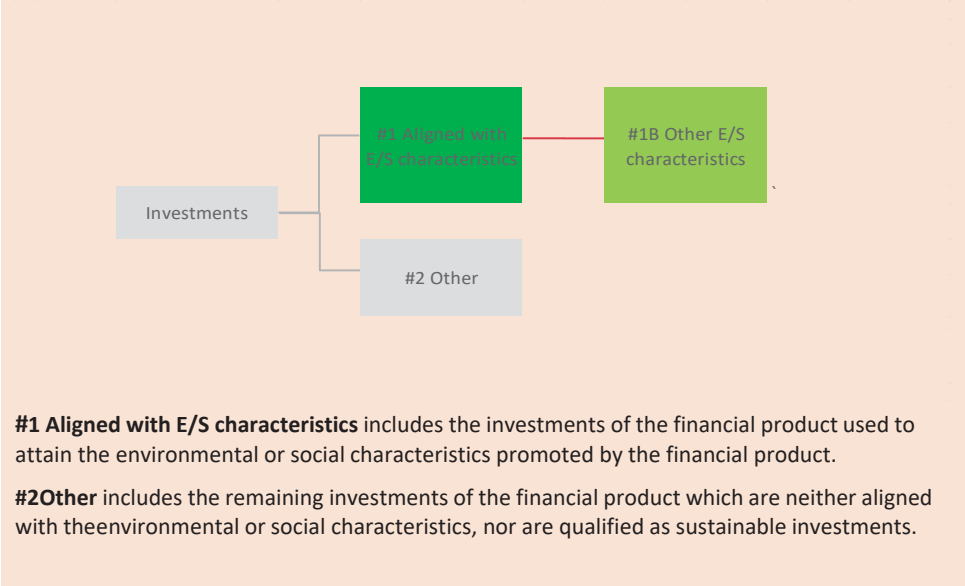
#1 Aligned with E/S characteristics

#1B Other E/S characteristics

Investments

#2 Other

**#1 Aligned with E/S characteristics** includes the investments of the financial product used to attain the environmental or social characteristics promoted by the financial product.

**#2Other** includes the remaining investments of the financial product which are neither aligned with theenvironmental or social characteristics, nor are qualified as sustainable investments.